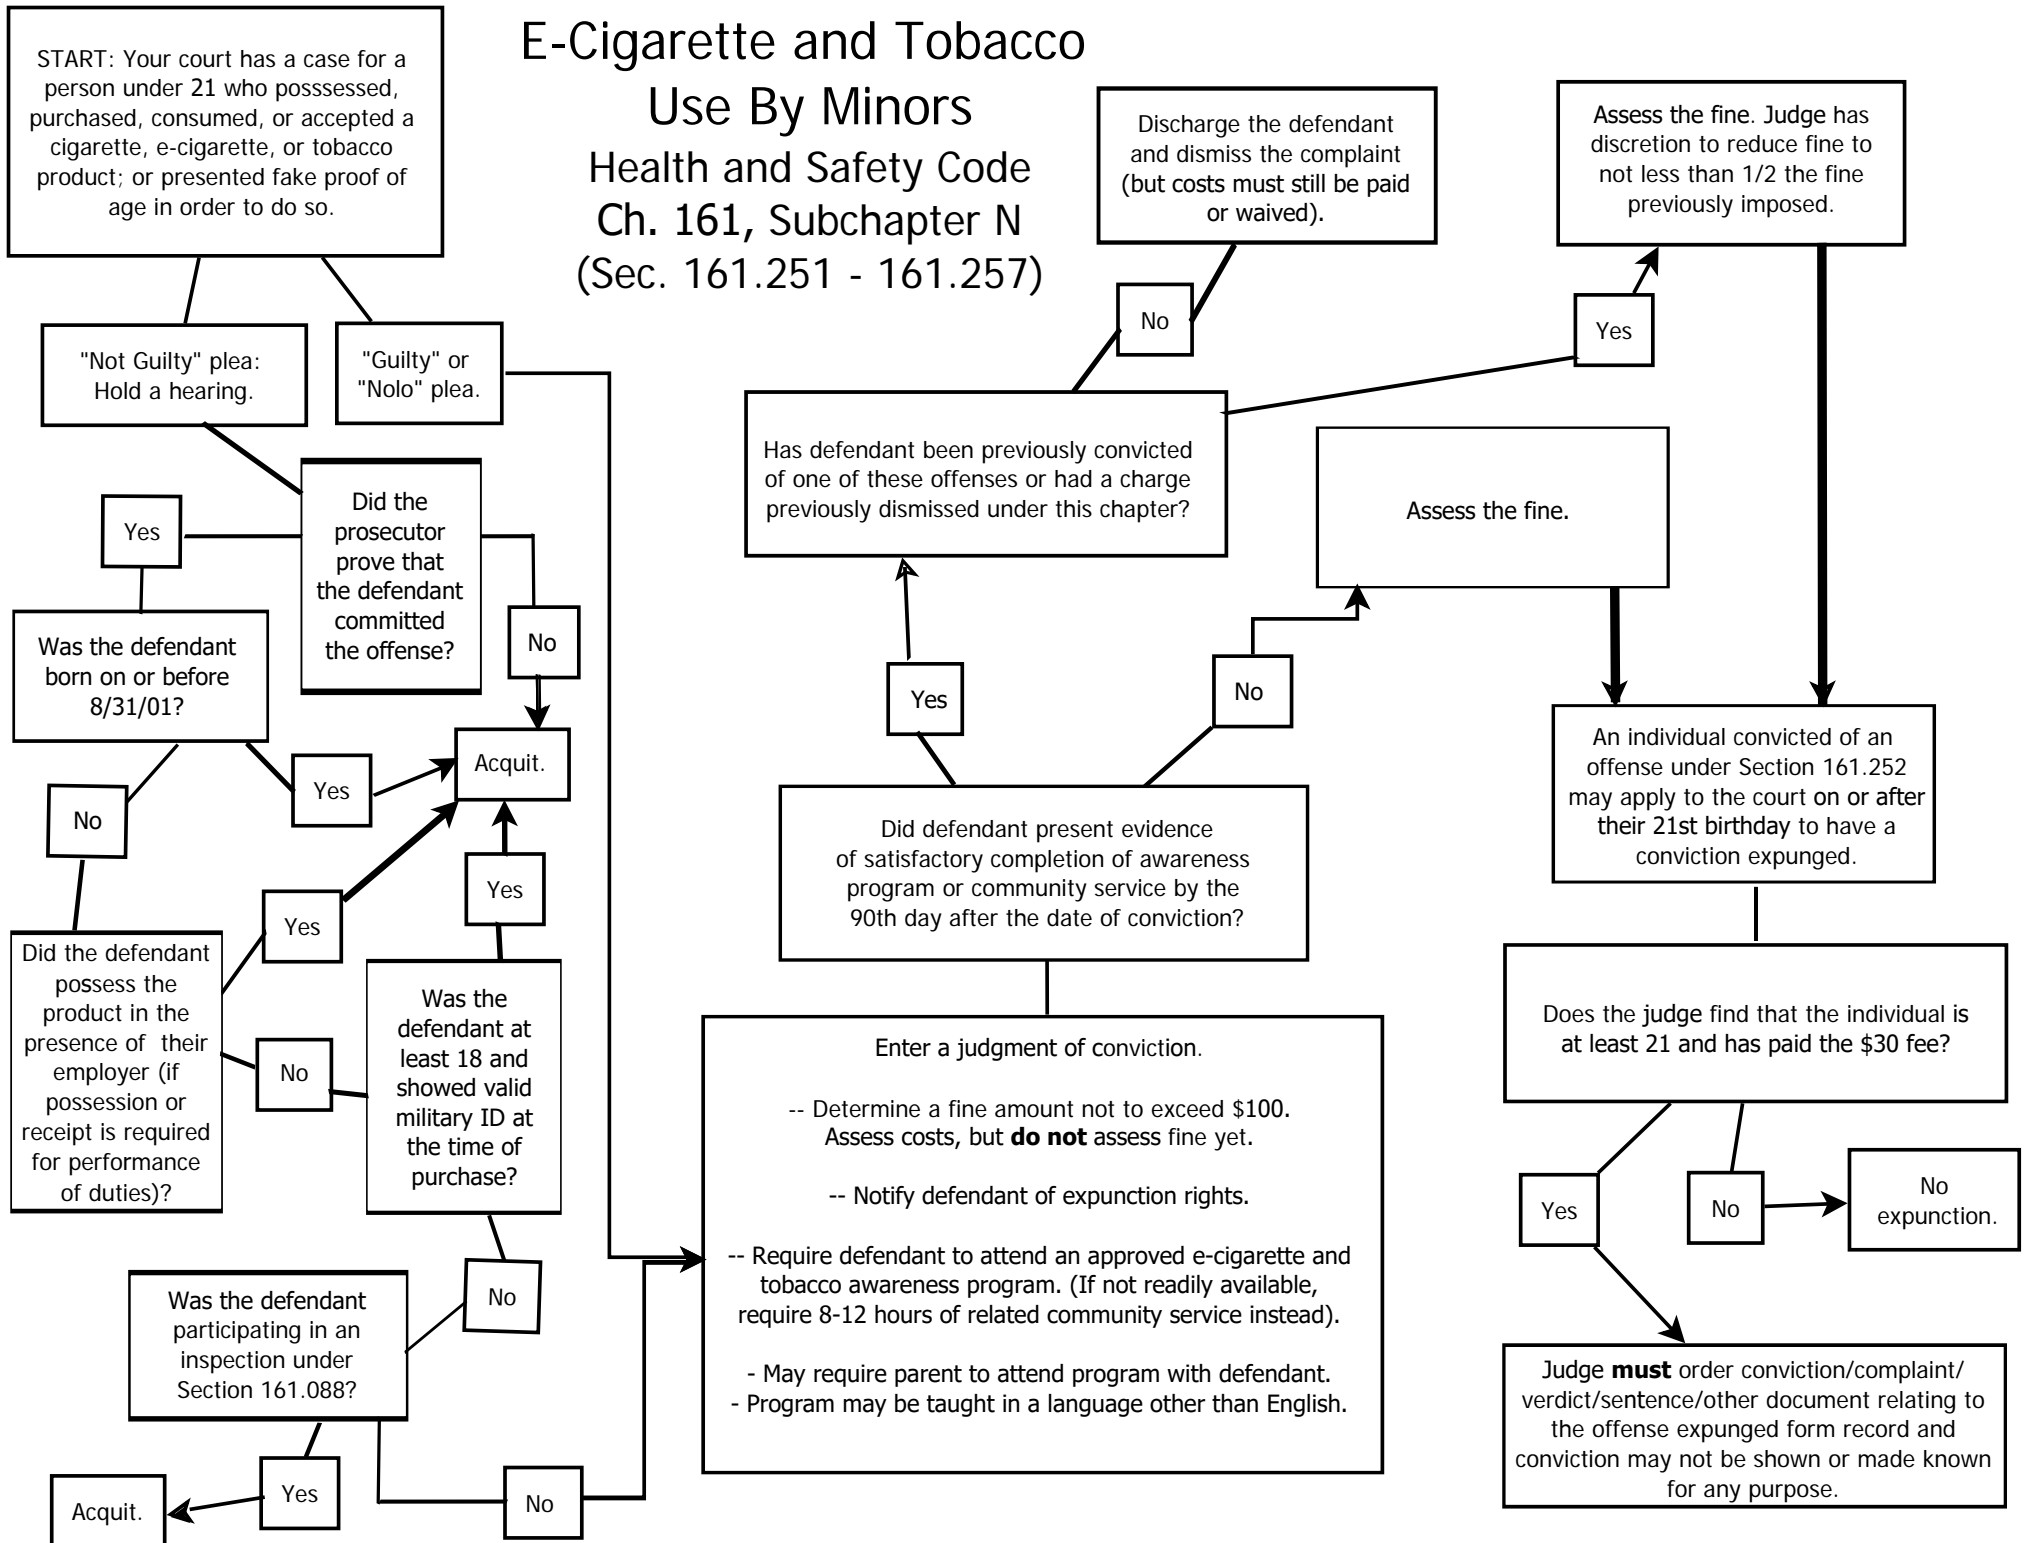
START: Your court has a case for a person under 21 who posssessed, purchased, consumed, or accepted a cigarette, e-cigarette, or tobacco product; or presented fake proof of age in order to do so.

E-Cigarette and Tobacco Use By Minors
Health and Safety Code
Ch. 161, Subchapter N
(Sec. 161.251 - 161.257)

Discharge the defendant and dismiss the complaint (but costs must still be paid or waived).

Assess the fine. Judge has discretion to reduce fine to not less than 1/2 the fine previously imposed.

No

Yes

"Not Guilty" plea: Hold a hearing.

"Guilty" or "Nolo" plea.

Has defendant been previously convicted of one of these offenses or had a charge previously dismissed under this chapter?

Assess the fine.

Yes

Did the prosecutor prove that the defendant committed the offense?

No

Was the defendant born on or before 8/31/01?

Yes

No

Yes

Acquit.

An individual convicted of an offense under Section 161.252 may apply to the court on or after their 21st birthday to have a conviction expunged.

No

Yes

Yes

Did defendant present evidence of satisfactory completion of awareness program or community service by the 90th day after the date of conviction?

Did the defendant possess the product in the presence of their employer (if possession or receipt is required for performance of duties)?

No

Was the defendant at least 18 and showed valid military ID at the time of purchase?

Enter a judgment of conviction.

-- Determine a fine amount not to exceed $100. Assess costs, but do not assess fine yet.

-- Notify defendant of expunction rights.

-- Require defendant to attend an approved e-cigarette and tobacco awareness program. (If not readily available, require 8-12 hours of related community service instead).

- May require parent to attend program with defendant.
- Program may be taught in a language other than English.

Does the judge find that the individual is at least 21 and has paid the $30 fee?

Yes

No

No expunction.

No

Was the defendant participating in an inspection under Section 161.088?

Judge must order conviction/complaint/ verdict/sentence/other document relating to the offense expunged form record and conviction may not be shown or made known for any purpose.

Acquit.

Yes

No